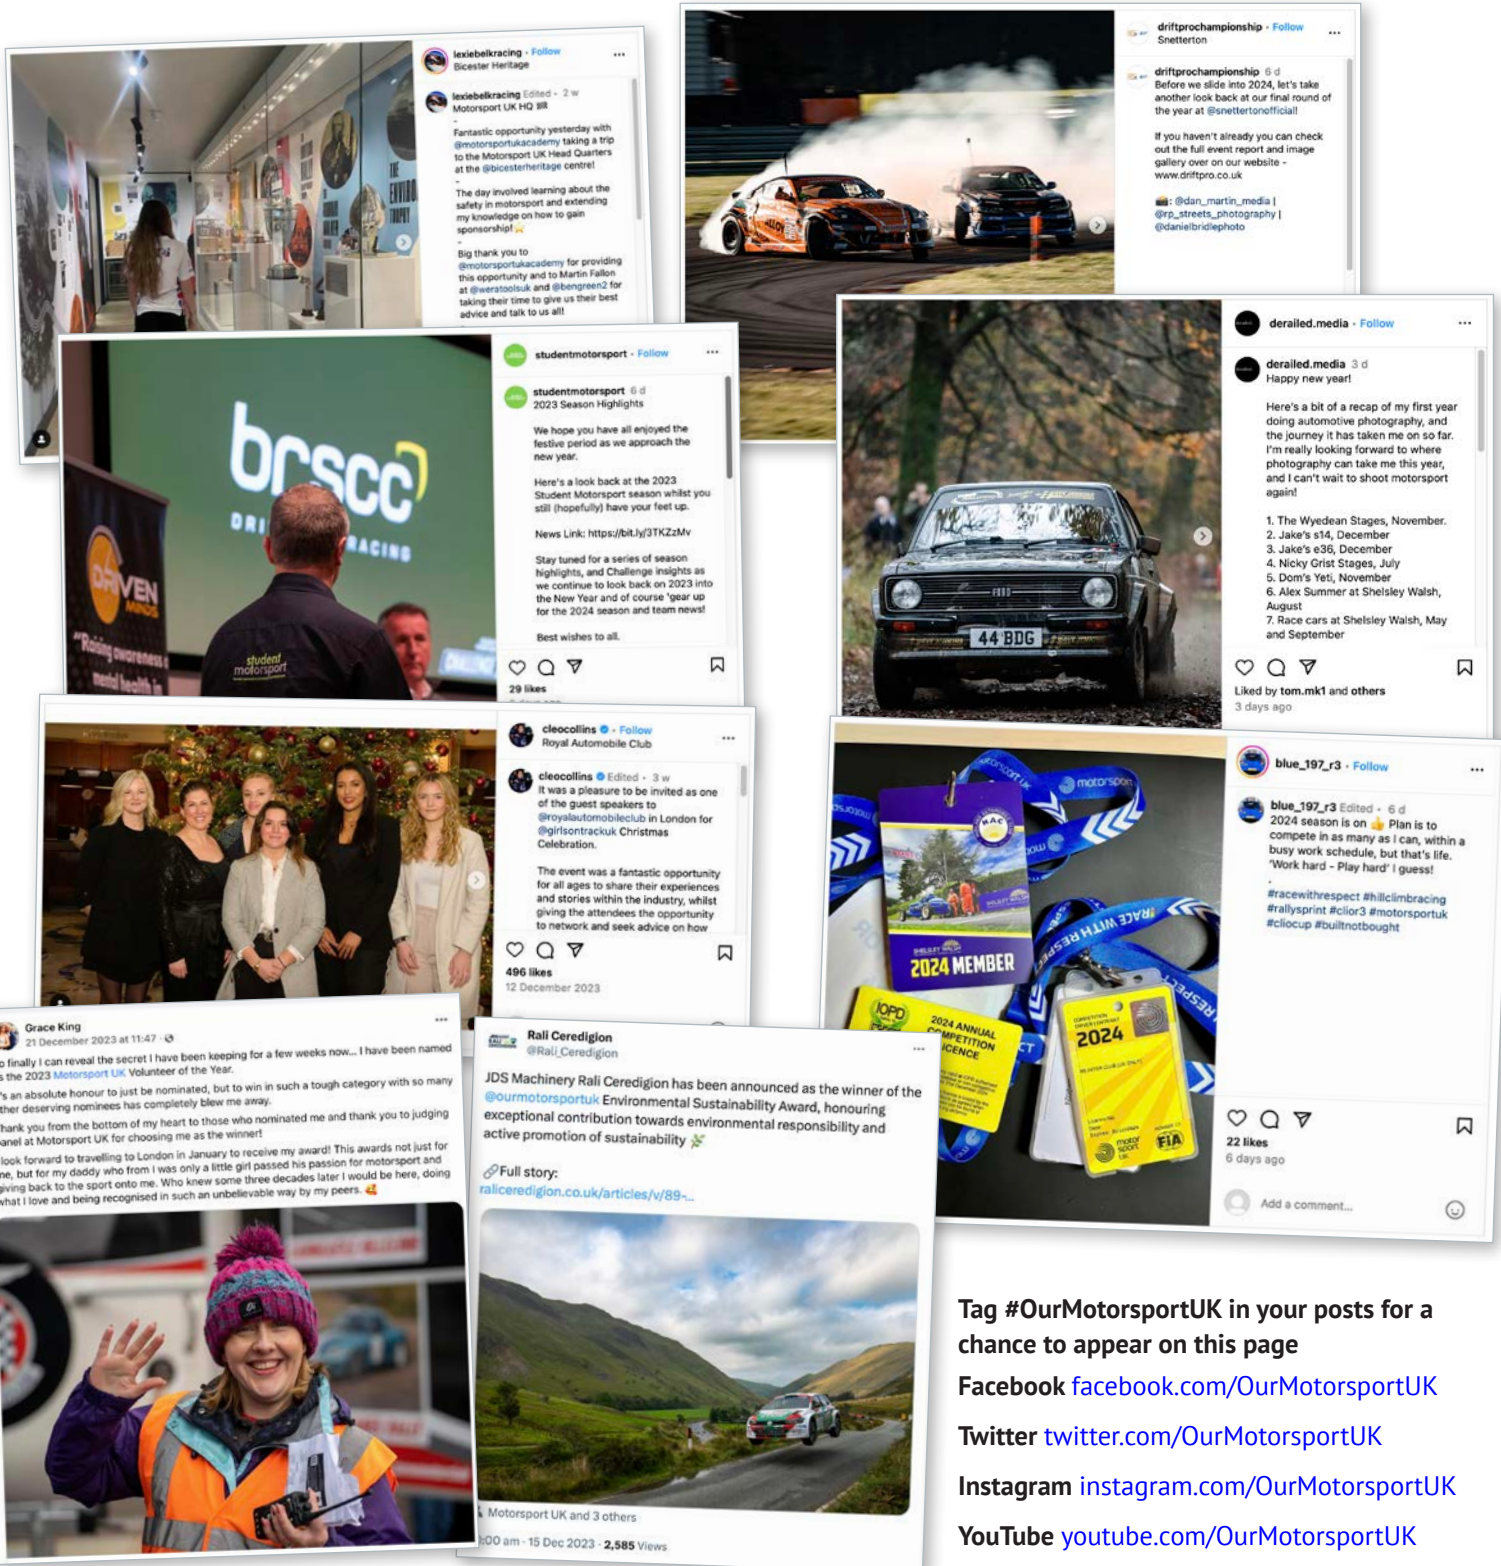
lexiebelkracing · Follow
Bicester Heritage

lexiebelkracing Edited · 2 w
Motorsport UK HQ

Fantastic opportunity yesterday with @motorsportukacademy taking a trip to the Motorsport UK Head Quarters at the @bicesterheritage centre!

The day involved learning about the safety in motorsport and extending my knowledge on how to gain sponsorship!

Big thank you to @motorsportukacademy for providing this opportunity and to Martin Fallon at @weratoolsuk and @bengreen2 for taking their time to give us their best advice and talk to us all!

driftprochampionship · Follow
Snetterton

driftprochampionship 6 d
Before we slide into 2024, let's take another look back at our final round of the year at @snettertonofficial!

If you haven't already you can check out the full event report and image gallery over on our website - www.driftpro.co.uk

: @dan_martin_media | @rp_streets_photography | @danielbridlephoto

studentmotorsport · Follow

studentmotorsport 6 d
2023 Season Highlights

We hope you have all enjoyed the festive period as we approach the new year.

Here's a look back at the 2023 Student Motorsport season whilst you still (hopefully) have your feet up.

News Link: https://bit.ly/3TKZzMv

Stay tuned for a series of season highlights, and Challenge insights as we continue to look back on 2023 into the New Year and of course 'gear up for the 2024 season and team news!

Best wishes to all.

29 likes

brscc DRI RACING
DRIVEN MINDS
"Raising awareness mental health in
student motorsport

derailed.media · Follow

derailed.media 3 d
Happy new year!

Here's a bit of a recap of my first year doing automotive photography, and the journey it has taken me on so far. I'm really looking forward to where photography can take me this year, and I can't wait to shoot motorsport again!

1. The Wyedean Stages, November.
2. Jake's s14, December
3. Jake's e36, December
4. Nicky Grist Stages, July
5. Dom's Yeti, November
6. Alex Summer at Shelsley Walsh, August
7. Race cars at Shelsley Walsh, May and September

Liked by tom.mk1 and others
3 days ago

44 BDG

cleocollins · Follow
Royal Automobile Club

cleocollins Edited · 3 w
It was a pleasure to be invited as one of the guest speakers to @royalautomobileclub in London for @girlsontrackuk Christmas Celebration.

The event was a fantastic opportunity for all ages to share their experiences and stories within the industry, whilst giving the attendees the opportunity to network and seek advice on how

496 likes
12 December 2023

blue_197_r3 · Follow

blue_197_r3 Edited · 6 d
2024 season is on Plan is to compete in as many as I can, within a busy work schedule, but that's life. 'Work hard - Play hard' I guess!

#racewithrespect #hillclimbracing #rallysprint #clior3 #motorsportuk #cliocup #builtnotbought

2024 MEMBER
2024 ANNUAL COMPETITION LICENCE
2024
RACE WITH RESPECT
motorsport
FIA

22 likes
6 days ago
Add a comment...

Grace King
21 December 2023 at 11:47
o finally I can reveal the secret I have been keeping for a few weeks now... I have been named s the 2023 Motorsport UK Volunteer of the Year.
's an absolute honour to just be nominated, but to win in such a tough category with so many ther deserving nominees has completely blew me away.
hank you from the bottom of my heart to those who nominated me and thank you to judging anel at Motorsport UK for choosing me as the winner!
look forward to travelling to London in January to receive my award! This awards not just for ne, but for my daddy who from I was only a little girl passed his passion for motorsport and giving back to the sport onto me. Who knew some three decades later I would be here, doing what I love and being recognised in such an unbelievable way by my peers.

Rali Ceredigion
@Rali_Ceredigion

JDS Machinery Rali Ceredigion has been announced as the winner of the @ourmotorsportuk Environmental Sustainability Award, honouring exceptional contribution towards environmental responsibility and active promotion of sustainability

Full story:
raliceredigion.co.uk/articles/v/89-...

Motorsport UK and 3 others
:00 am · 15 Dec 2023 · 2,585 Views

Tag #OurMotorsportUK in your posts for a chance to appear on this page
Facebook facebook.com/OurMotorsportUK
Twitter twitter.com/OurMotorsportUK
Instagram instagram.com/OurMotorsportUK
YouTube youtube.com/OurMotorsportUK